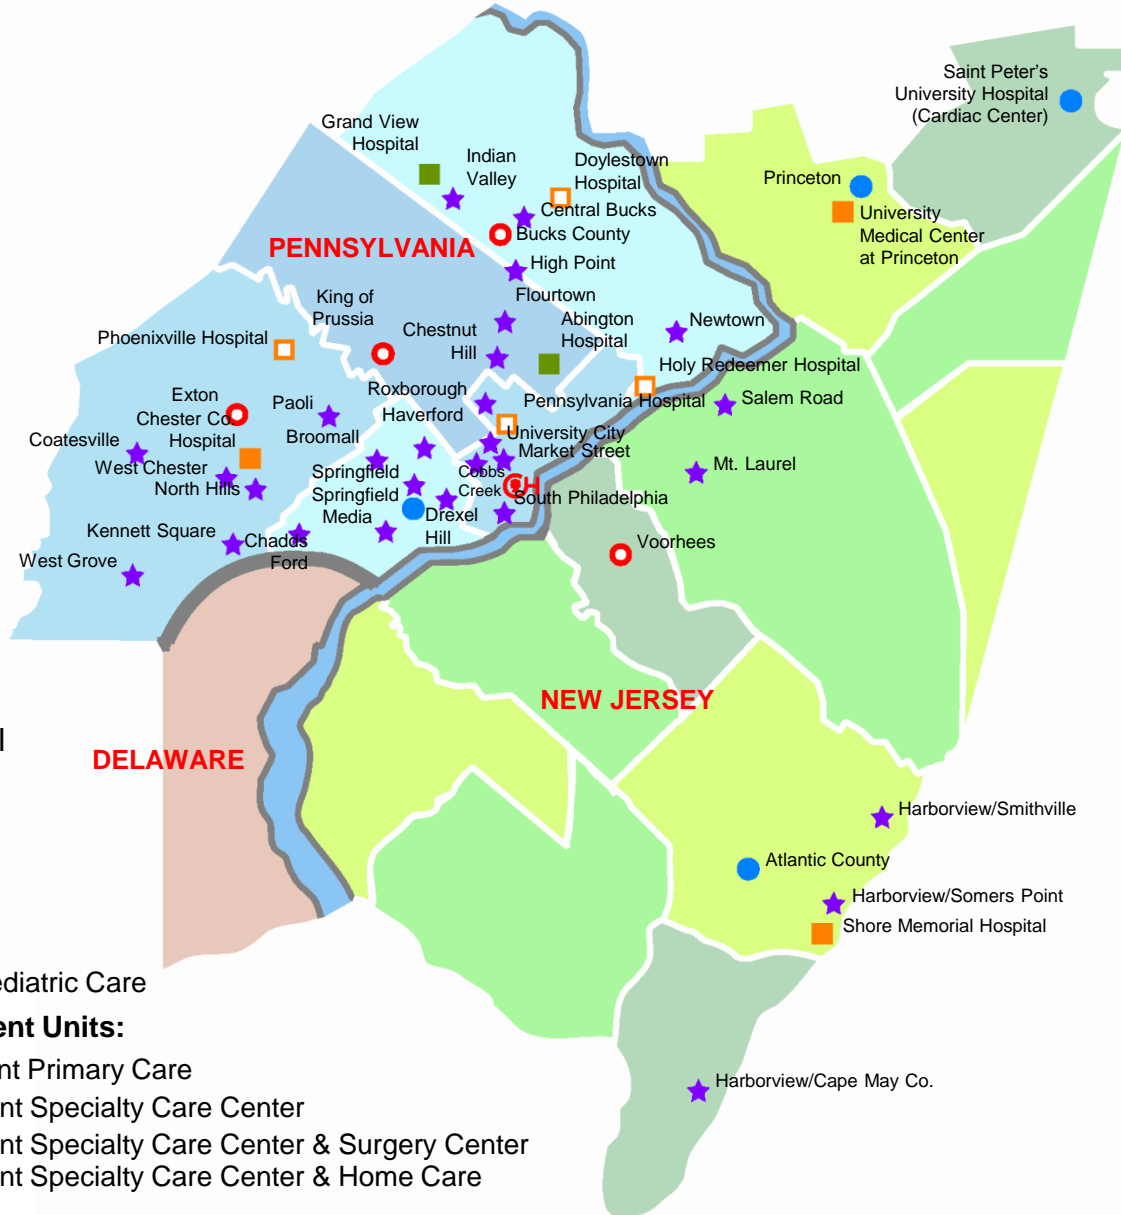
Saint Peter's University Hospital (Cardiac Center)

Grand View Hospital

Indian Valley

Doylestown Hospital

Princeton

University Medical Center at Princeton

Central Bucks

Bucks County

PENNSYLVANIA

High Point

Flourtown

King of Prussia

Chestnut Hill

Abington Hospital

Newtown

Phoenixville Hospital

Holy Redeemer Hospital

Roxborough

Exton

Paoli

Haverford

Pennsylvania Hospital

Salem Road

Chester Co. Hospital

Broomall

University City

Coatesville

Market Street

West Chester

Springfield

Cobbs Creek

CH

Mt. Laurel

North Hills

Springfield

South Philadelphia

Media

Drexel Hill

Kennett Square

Chadds Ford

Voorhees

West Grove

NEW JERSEY

l

DELAWARE

Harborview/Smithville

Atlantic County

Harborview/Somers Point

Shore Memorial Hospital

ediatric Care

ent Units:

nt Primary Care

nt Specialty Care Center

nt Specialty Care Center & Surgery Center

nt Specialty Care Center & Home Care

Harborview/Cape May Co.